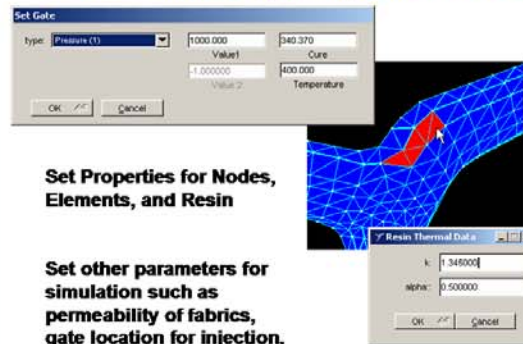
Set Gate

type: Pressure (1)

1000.000
Value1

340.370
Cure

-1.000000
Value 2

400.000
Temperature

OK

Cancel

Set Properties for Nodes, Elements, and Resin

Set other parameters for simulation such as permeability of fabrics, gate location for injection.

Resin Thermal Data

k: 1.345000

alpha: 0.500000

OK

Cancel